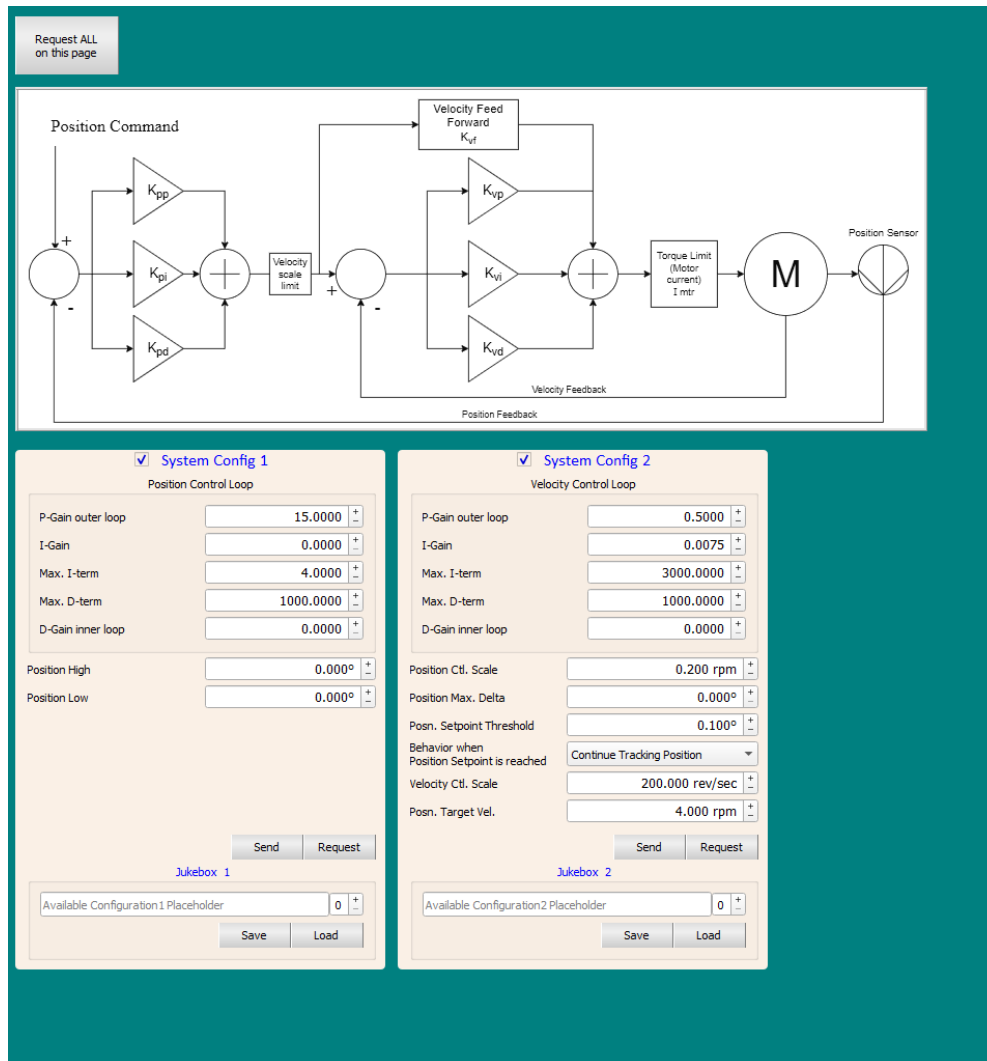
Request ALL on this page

Position Command

Velocity Feed Forward $K_{vf}$

$K_{pp}$

$K_{pi}$

$K_{pd}$

+

-

Velocity scale limit

+

-

$K_{vp}$

$K_{vi}$

$K_{vd}$

Torque Limit (Motor current) I mtr

M

Position Sensor

Velocity Feedback

Position Feedback

System Config 1

Position Control Loop

| | |
|---|---|
| P-Gain outer loop | 15.0000 |
| I-Gain | 0.0000 |
| Max. I-term | 4.0000 |
| Max. D-term | 1000.0000 |
| D-Gain inner loop | 0.0000 |
| Position High | 0.000° |
| Position Low | 0.000° |

Send Request

Jukebox 1

Available Configuration1 Placeholder 0

Save Load

System Config 2

Velocity Control Loop

| | |
|---|---|
| P-Gain outer loop | 0.5000 |
| I-Gain | 0.0075 |
| Max. I-term | 3000.0000 |
| Max. D-term | 1000.0000 |
| D-Gain inner loop | 0.0000 |
| Position Ctl. Scale | 0.200 rpm |
| Position Max. Delta | 0.000° |
| Posn. Setpoint Threshold | 0.100° |
| Behavior when Position Setpoint is reached | Continue Tracking Position |
| Velocity Ctl. Scale | 200.000 rev/sec |
| Posn. Target Vel. | 4.000 rpm |

Send Request

Jukebox 2

Available Configuration2 Placeholder 0

Save Load